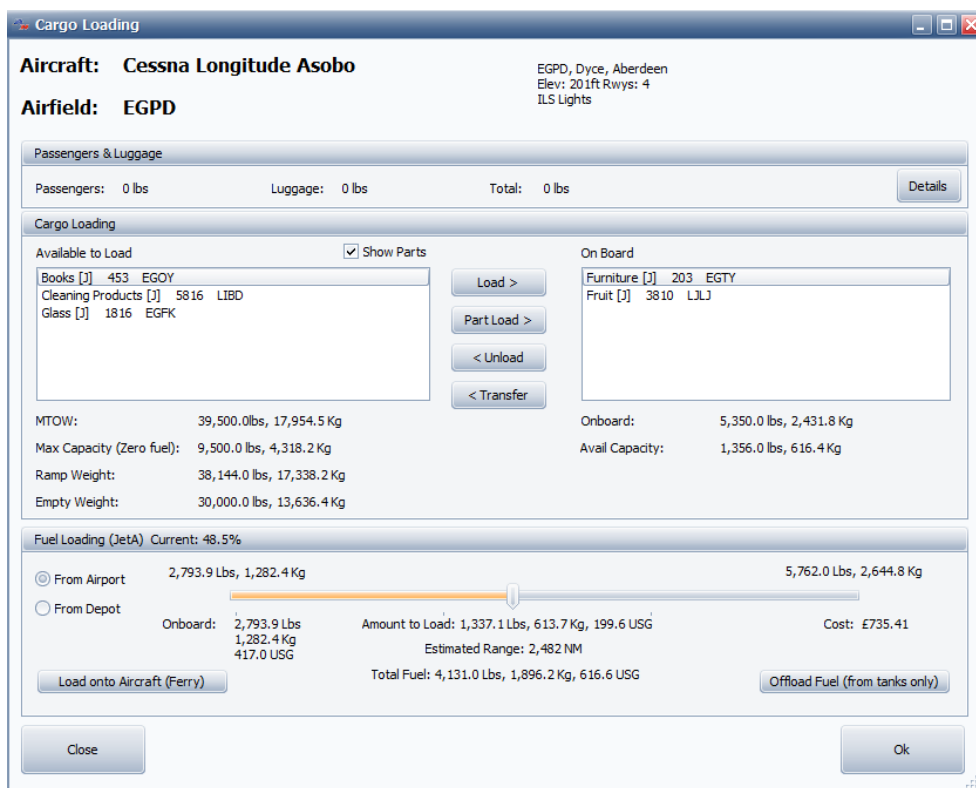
Cargo Loading

Aircraft: Cessna Longitude Asobo

Airfield: EGPD

EGPD, Dyce, Aberdeen
Elev: 201ft Rwys: 4
ILS Lights

Passengers & Luggage

Passengers: 0 lbs    Luggage: 0 lbs    Total: 0 lbs    Details

Cargo Loading

Available to Load    Show Parts    On Board

Books [J] 453 EGOY
Cleaning Products [J] 5816 LIBD
Glass [J] 1816 EGFK

Load >
Part Load >
< Unload
< Transfer

Furniture [J] 203 EGTY
Fruit [J] 3810 LJLJ

MTOW: 39,500.0lbs, 17,954.5 Kg
Max Capacity (Zero fuel): 9,500.0 lbs, 4,318.2 Kg
Ramp Weight: 38,144.0 lbs, 17,338.2 Kg
Empty Weight: 30,000.0 lbs, 13,636.4 Kg

Onboard: 5,350.0 lbs, 2,431.8 Kg
Avail Capacity: 1,356.0 lbs, 616.4 Kg

Fuel Loading (JetA) Current: 48.5%

From Airport    2,793.9 Lbs, 1,282.4 Kg    5,762.0 Lbs, 2,644.8 Kg
From Depot

Onboard: 2,793.9 Lbs
1,282.4 Kg
417.0 USG

Amount to Load: 1,337.1 Lbs, 613.7 Kg, 199.6 USG
Estimated Range: 2,482 NM
Total Fuel: 4,131.0 Lbs, 1,896.2 Kg, 616.6 USG

Cost: £735.41

Load onto Aircraft (Ferry)    Offload Fuel (from tanks only)

Close    Ok